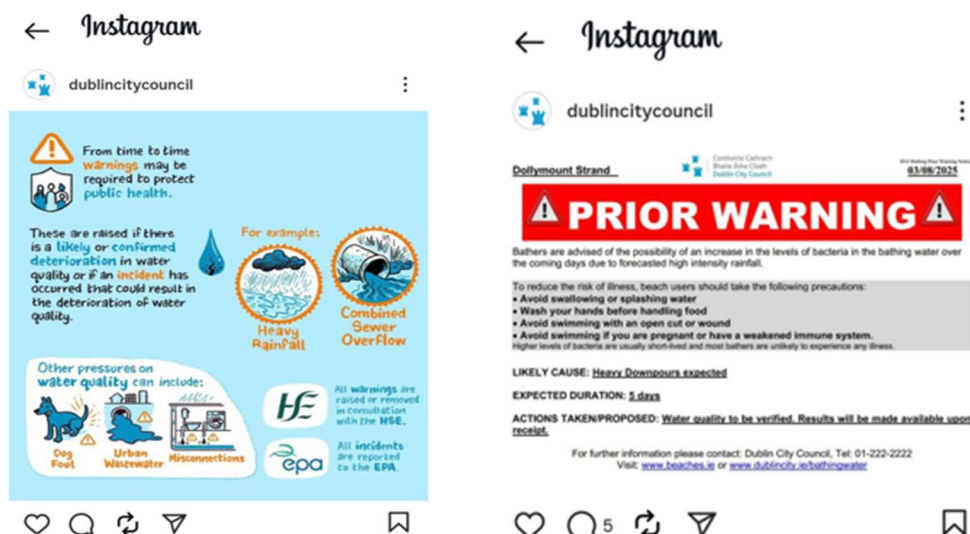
Instagram

dublincitycouncil

From time to time warnings may be required to protect public health.

These are raised if there is a likely or confirmed deterioration in water quality or if an incident has occurred that could result in the deterioration of water quality.

For example:

Heavy Rainfall

Combined Sewer Overflow

Other pressures on water quality can include:

Dog Foul

Urban Wastewater

Misconnections

HSE

All warnings are raised or removed in consultation with the HSE.

epa

All incidents are reported to the EPA.

Instagram

dublincitycouncil

Dollymount Strand

Comhairle Cathrach Bhaile Átha Cliath Dublin City Council

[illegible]
03/08/2025

PRIOR WARNING

Bathers are advised of the possibility of an increase in the levels of bacteria in the bathing water over the coming days due to forecasted high intensity rainfall.

To reduce the risk of illness, beach users should take the following precautions:
• Avoid swallowing or splashing water
• Wash your hands before handling food
• Avoid swimming with an open cut or wound
• Avoid swimming if you are pregnant or have a weakened immune system.
Higher levels of bacteria are usually short-lived and most bathers are unlikely to experience any illness.

LIKELY CAUSE: Heavy Downpours expected

EXPECTED DURATION: 5 days

ACTIONS TAKEN/PROPOSED: Water quality to be verified. Results will be made available upon receipt.

For further information please contact: Dublin City Council, Tel: 01-222-2222
Visit: www.beaches.ie or www.dublincity.ie/bathingwater

5